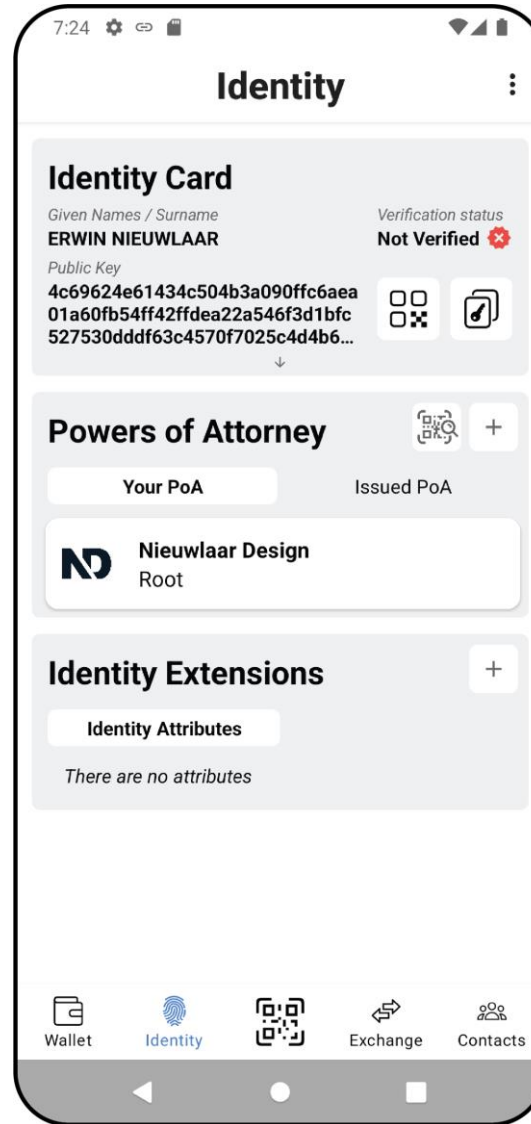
7:24

Identity

Identity Card

Given Names / Surname
ERWIN NIEUWLAAR

Verification status
Not Verified

Public Key
4c69624e61434c504b3a090ffc6aea01a60fb54ff42ffdea22a546f3d1bfc527530dddf63c4570f7025c4d4b6...

Powers of Attorney

Your PoA

Issued PoA

ND

Nieuwlaar Design
Root

Identity Extensions

Identity Attributes

There are no attributes

Wallet

Identity

Exchange

Contacts